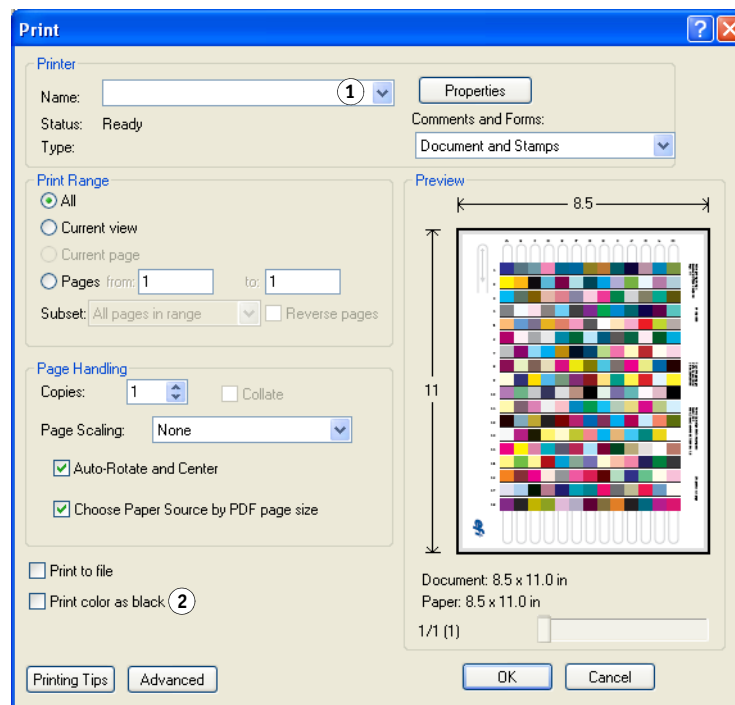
Print

Printer
Name: 1
Properties
Status: Ready
Comments and Forms:
Type:
Document and Stamps

Print Range
All
Current view
Current page
Pages from: 1 to: 1
Subset: All pages in range
Reverse pages

Preview
8.5
11

Page Handling
Copies: 1
Collate
Page Scaling: None
Auto-Rotate and Center
Choose Paper Source by PDF page size

Print to file
Print color as black 2

Document: 8.5 x 11.0 in
Paper: 8.5 x 11.0 in
1/1 (1)

Printing Tips
Advanced
OK
Cancel